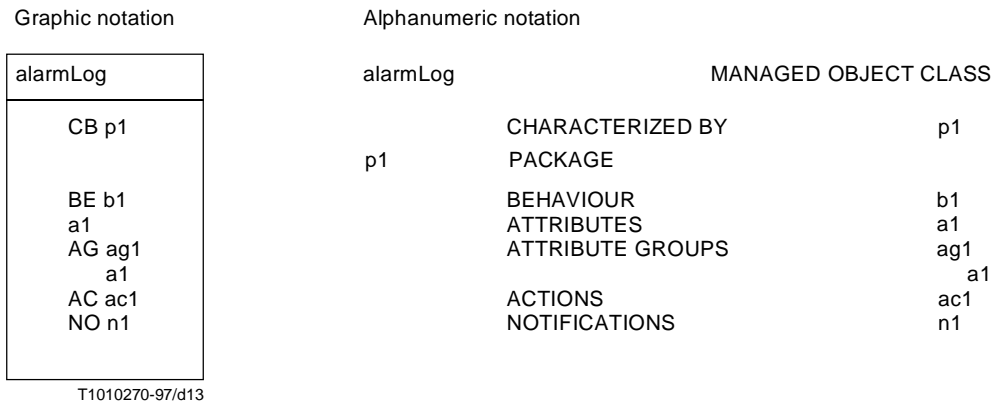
Graphic notation

| alarmLog |
|---|
| CB p1<br><br>BE b1<br>a1<br>AG ag1<br>a1<br>AC ac1<br>NO n1 |

T1010270-97/d13

Alphanumeric notation

alarmLog MANAGED OBJECT CLASS

CHARACTERIZED BY p1

p1 PACKAGE

BEHAVIOUR b1
ATTRIBUTES a1
ATTRIBUTE GROUPS ag1
a1
ACTIONS ac1
NOTIFICATIONS n1